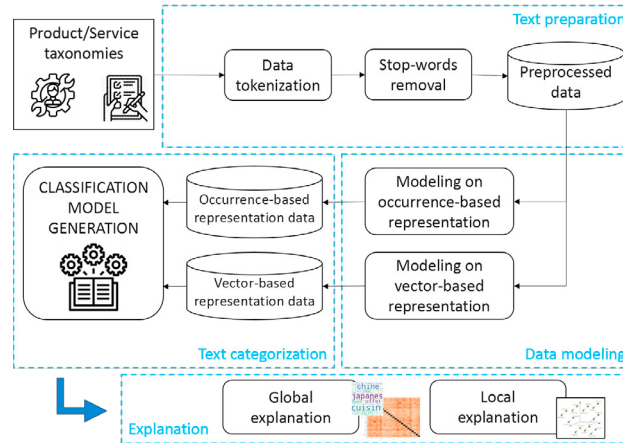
Product/Service taxonomies

Text preparation

Data tokenization

Stop-words removal

Preprocessed data

CLASSIFICATION MODEL GENERATION

Occurrence-based representation data

Vector-based representation data

Modeling on occurrence-based representation

Modeling on vector-based representation

Text categorization

Data modeling

Global explanation

chine
japanes
cuisin

Local explanation

Explanation